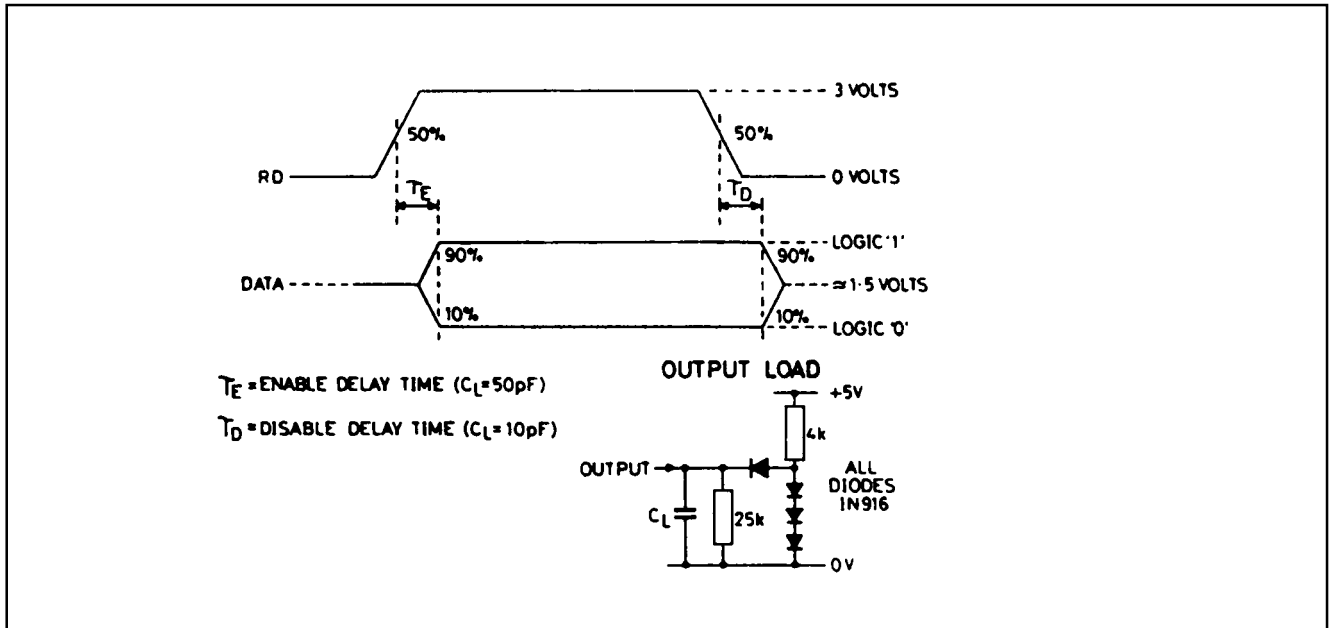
3 VOLTS

50%

50%

RD

0 VOLTS

$T_E$

$T_D$

LOGIC '1'

90%

90%

DATA

≃1·5 VOLTS

10%

10%

LOGIC '0'

$T_E$ = ENABLE DELAY TIME ($C_L$=50pF)

$T_D$ = DISABLE DELAY TIME ($C_L$=10pF)

OUTPUT LOAD

+5V

4k

OUTPUT

ALL DIODES IN916

$C_L$

25k

0V